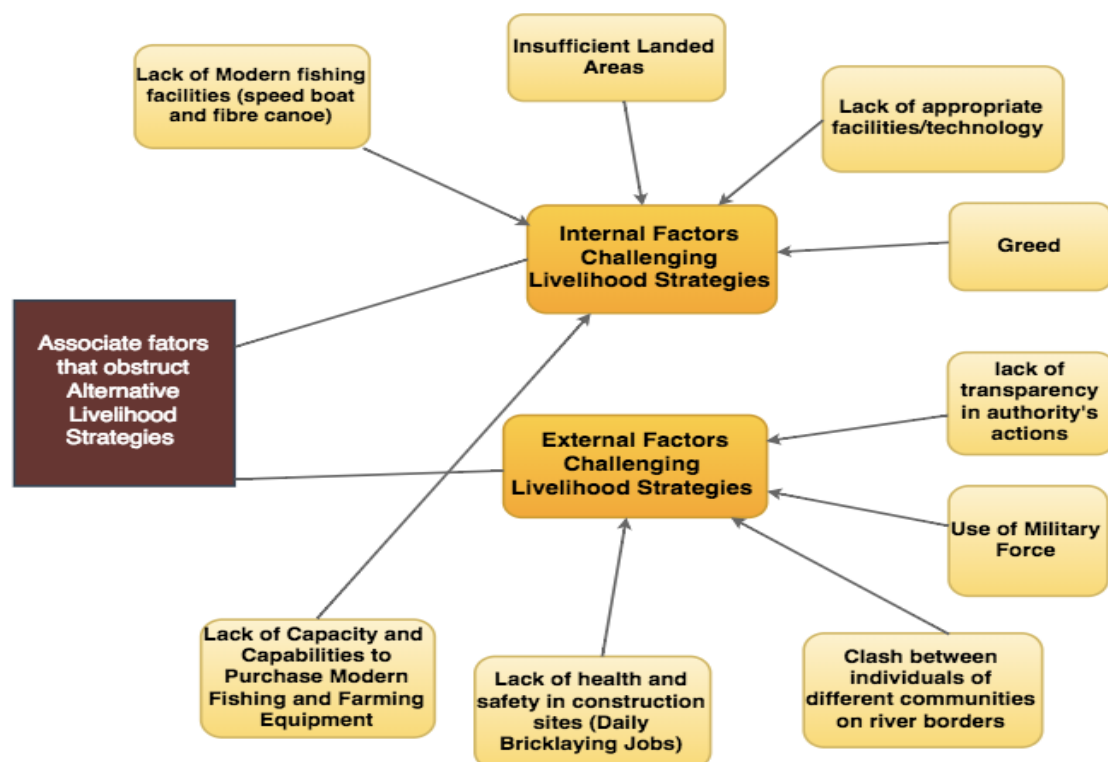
Insufficient Landed Areas

Lack of Modern fishing facilities (speed boat and fibre canoe)

Lack of appropriate facilities/technology

Internal Factors Challenging Livelihood Strategies

Greed

Associate fators that obstruct Alternative Livelihood Strategies

lack of transparency in authority's actions

External Factors Challenging Livelihood Strategies

Use of Military Force

Lack of Capacity and Capabilities to Purchase Modern Fishing and Farming Equipment

Lack of health and safety in construction sites (Daily Bricklaying Jobs)

Clash between individuals of different communities on river borders